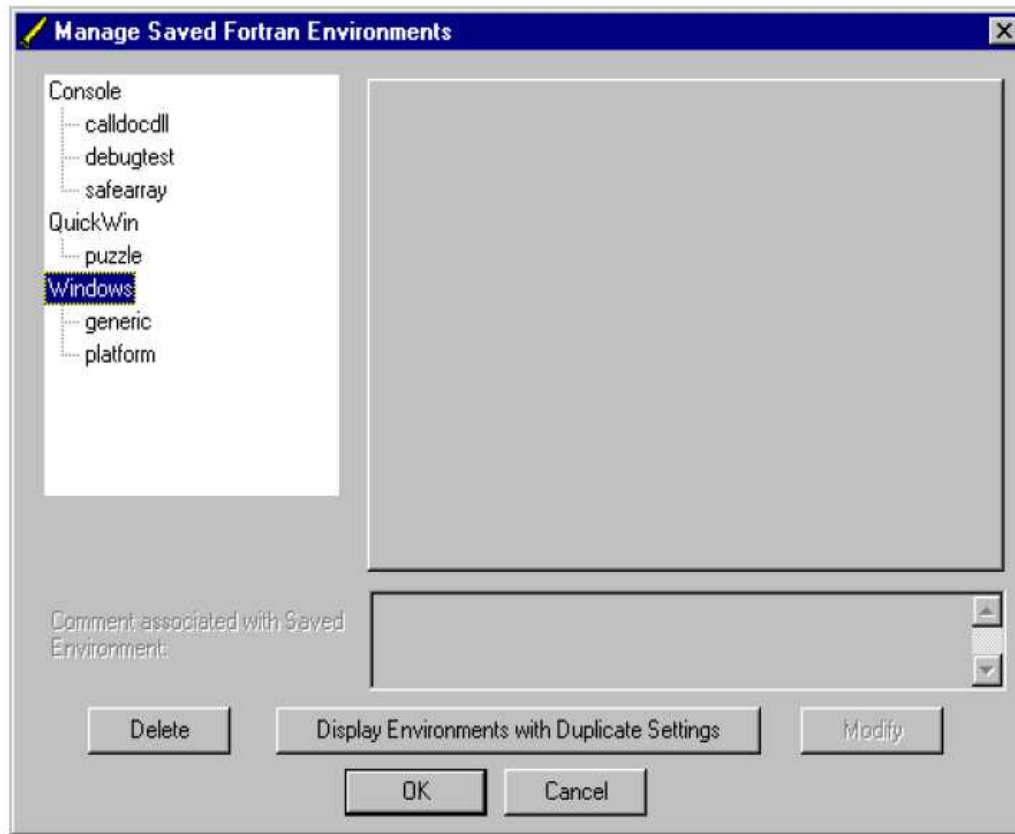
Manage Saved Fortran Environments

Console
calldocdll
debugtest
safearray
QuickWin
puzzle
Windows
generic
platform

Comment associated with Saved Environment:

Delete
Display Environments with Duplicate Settings
Modify
OK
Cancel